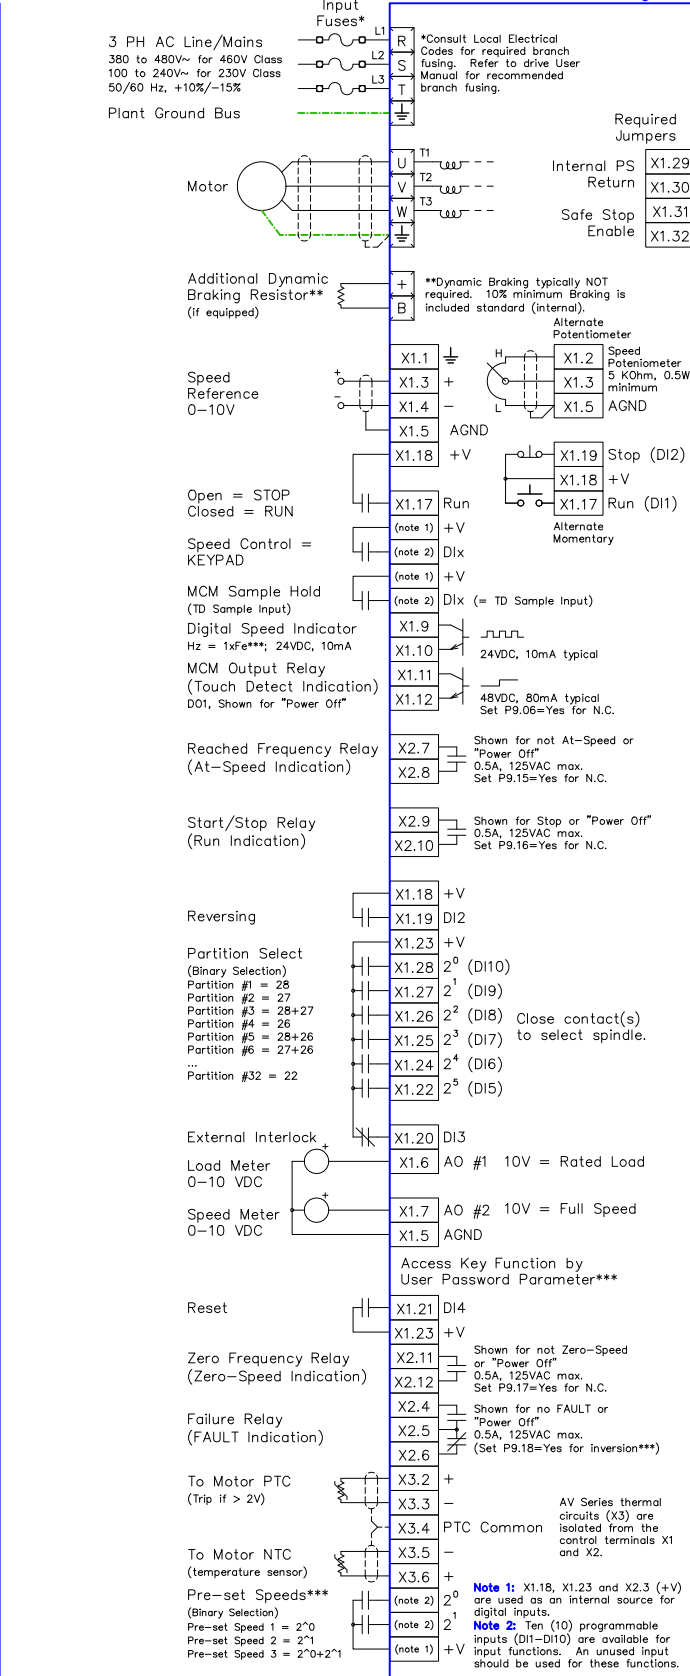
Input Fuses*

3 PH AC Line/Mains
380 to 480V~ for 460V Class
100 to 240V~ for 230V Class
50/60 Hz, +10%/−15%

L1 R
L2 S
L3 T

*Consult Local Electrical Codes for required branch fusing. Refer to drive User Manual for recommended branch fusing.

Plant Ground Bus

Required Jumpers

Motor

U T1
V T2
W T3

Internal PS Return
X1.29
X1.30
Safe Stop Enable
X1.31
X1.32

Additional Dynamic Braking Resistor**
(if equipped)

+
B

**Dynamic Braking typically NOT required. 10% minimum Braking is included standard (internal).

Alternate Potentiometer

Speed Reference 0−10V

X1.1
X1.3 +
X1.4 −
X1.5 AGND

H
L
X1.2 Speed Poteniometer 5 KOhm, 0.5W minimum
X1.3
X1.5 AGND

X1.18 +V

Open = STOP
Closed = RUN

X1.17 Run

X1.19 Stop (DI2)
X1.18 +V
X1.17 Run (DI1)
Alternate Momentary

Speed Control = KEYPAD
(note 1) +V
(note 2) DIx

MCM Sample Hold
(TD Sample Input)
(note 1) +V
(note 2) DIx (= TD Sample Input)

Digital Speed Indicator
Hz = 1xFe***; 24VDC, 10mA
X1.9
X1.10
24VDC, 10mA typical

MCM Output Relay
(Touch Detect Indication)
D01, Shown for "Power Off"
X1.11
X1.12
48VDC, 80mA typical
Set P9.06=Yes for N.C.

Reached Frequency Relay
(At−Speed Indication)
X2.7
X2.8
Shown for not At−Speed or "Power Off"
0.5A, 125VAC max.
Set P9.15=Yes for N.C.

Start/Stop Relay
(Run Indication)
X2.9
X2.10
Shown for Stop or "Power Off"
0.5A, 125VAC max.
Set P9.16=Yes for N.C.

Reversing
X1.18 +V
X1.19 DI2

Partition Select
(Binary Selection)
Partition #1 = 28
Partition #2 = 27
Partition #3 = 28+27
Partition #4 = 26
Partition #5 = 28+26
Partition #6 = 27+26
...
Partition #32 = 22

X1.23 +V
X1.28 $2^0$ (DI10)
X1.27 $2^1$ (DI9)
X1.26 $2^2$ (DI8)
X1.25 $2^3$ (DI7)
X1.24 $2^4$ (DI6)
X1.22 $2^5$ (DI5)
Close contact(s) to select spindle.

External Interlock
X1.20 DI3

Load Meter
0−10 VDC
X1.6 AO #1 10V = Rated Load

Speed Meter
0−10 VDC
X1.7 AO #2 10V = Full Speed
X1.5 AGND

Access Key Function by User Password Parameter***

Reset
X1.21 DI4
X1.23 +V

Zero Frequency Relay
(Zero−Speed Indication)
X2.11
X2.12
Shown for not Zero−Speed or "Power Off"
0.5A, 125VAC max.
Set P9.17=Yes for N.C.

Failure Relay
(FAULT Indication)
X2.4
X2.5
X2.6
Shown for no FAULT or "Power Off"
0.5A, 125VAC max.
(Set P9.18=Yes for inversion***)

To Motor PTC
(Trip if > 2V)
X3.2 +
X3.3 −
X3.4 PTC Common

AV Series thermal circuits (X3) are isolated from the control terminals X1 and X2.

To Motor NTC
(temperature sensor)
X3.5 −
X3.6 +

Pre−set Speeds***
(Binary Selection)
Pre−set Speed 1 = 2^0
Pre−set Speed 2 = 2^1
Pre−set Speed 3 = 2^0+2^1
(note 2) $2^0$
(note 2) $2^1$
(note 1) +V

Note 1: X1.18, X1.23 and X2.3 (+V) are used as an internal source for digital inputs.
Note 2: Ten (10) programmable inputs (DI1−DI10) are available for input functions. An unused input should be used for these functions.